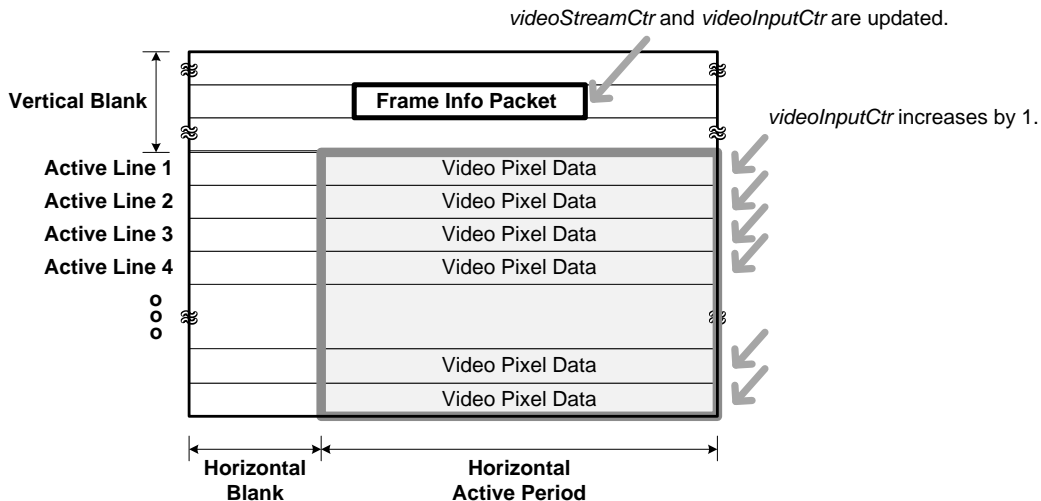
videoStreamCtr and videoInputCtr are updated.

Vertical Blank

Frame Info Packet

videoInputCtr increases by 1.

Active Line 1
Active Line 2
Active Line 3
Active Line 4
o
o
o

Video Pixel Data
Video Pixel Data
Video Pixel Data
Video Pixel Data
Video Pixel Data
Video Pixel Data

Horizontal Blank

Horizontal Active Period